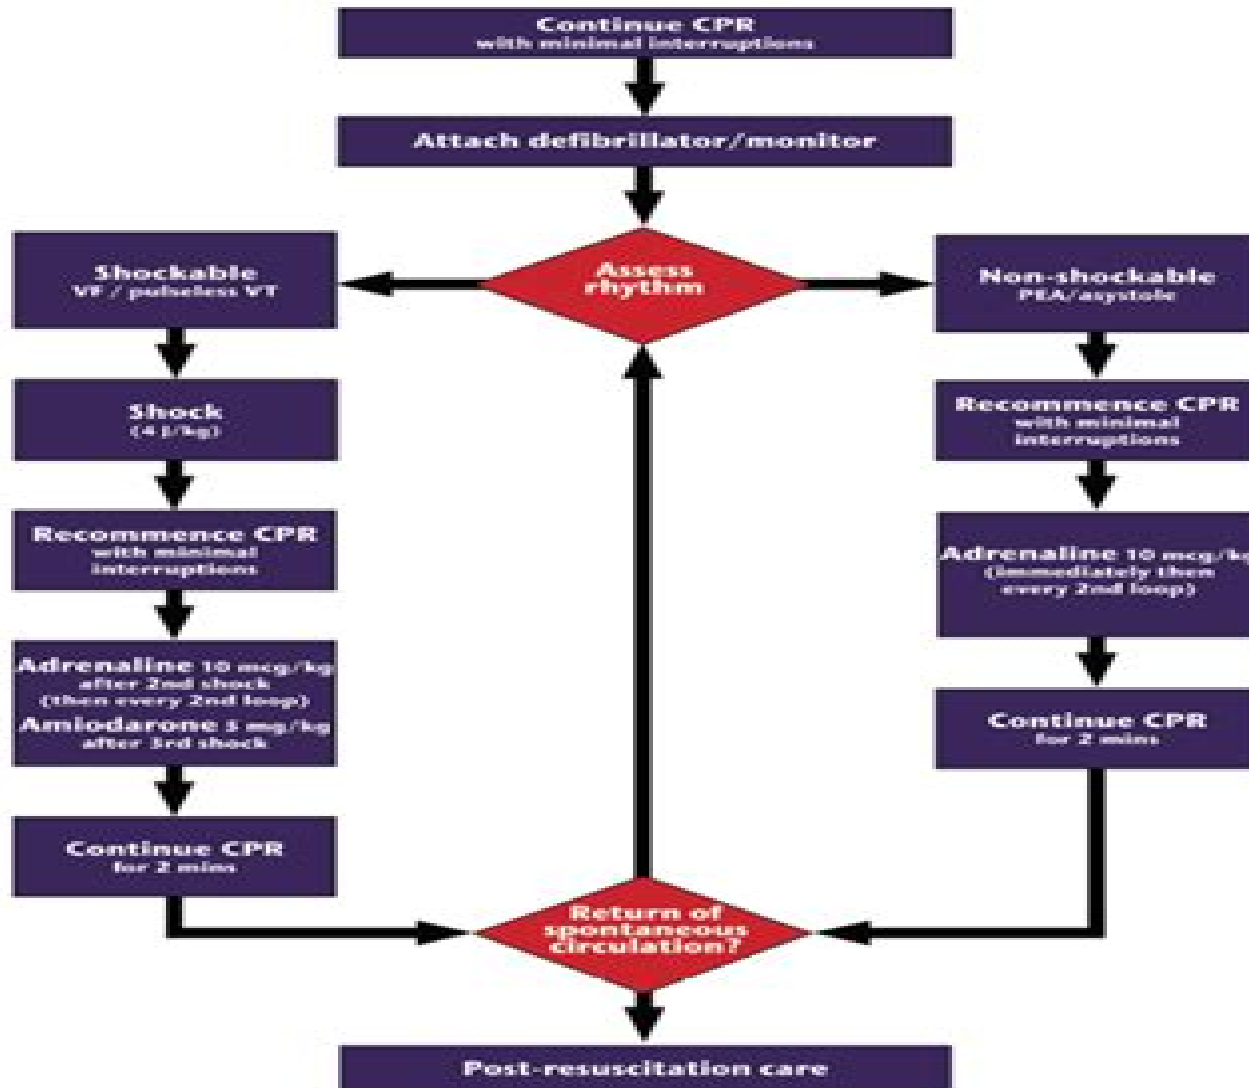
Continue CPR
with minimal interruptions

Attach defibrillator/monitor

Shockable
VF / pulseless VT

Assess rhythm

Non-shockable
PEA/asystole

Shock
(4 J/kg)

Recommence CPR
with minimal interruptions

Recommence CPR
with minimal interruptions

Adrenaline 10 mcg/kg
(immediately then every 2nd loop)

Adrenaline 10 mcg/kg
after 2nd shock
(then every 2nd loop)
Amiodarone 5 mg/kg
after 3rd shock

Continue CPR
for 2 mins

Continue CPR
for 2 mins

Return of spontaneous circulation?

Post-resuscitation care